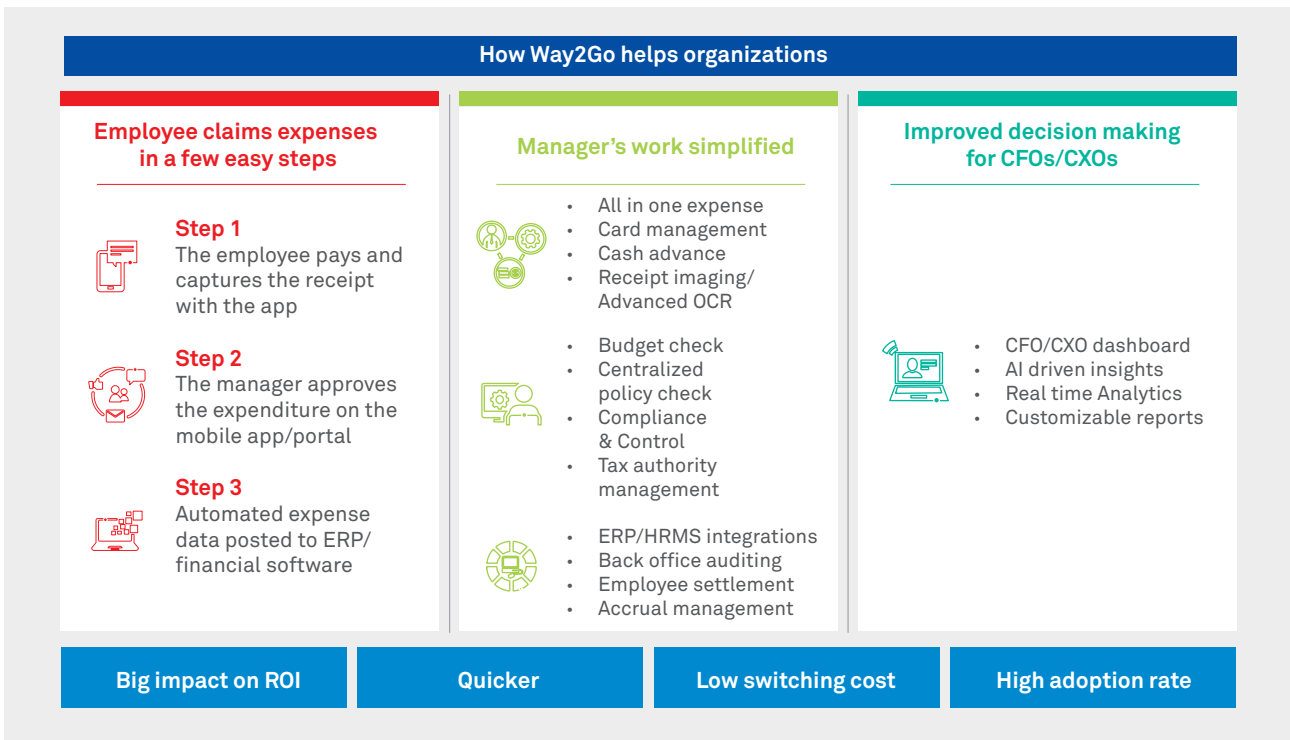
How Way2Go helps organizations

Employee claims expenses in a few easy steps

Step 1
The employee pays and captures the receipt with the app

Step 2
The manager approves the expenditure on the mobile app/portal

Step 3
Automated expense data posted to ERP/ financial software

Manager's work simplified

- All in one expense
- Card management
- Cash advance
- Receipt imaging/ Advanced OCR

- Budget check
- Centralized policy check
- Compliance & Control
- Tax authority management

- ERP/HRMS integrations
- Back office auditing
- Employee settlement
- Accrual management

Improved decision making for CFOs/CXOs

- CFO/CXO dashboard
- AI driven insights
- Real time Analytics
- Customizable reports

Big impact on ROI

Quicker

Low switching cost

High adoption rate